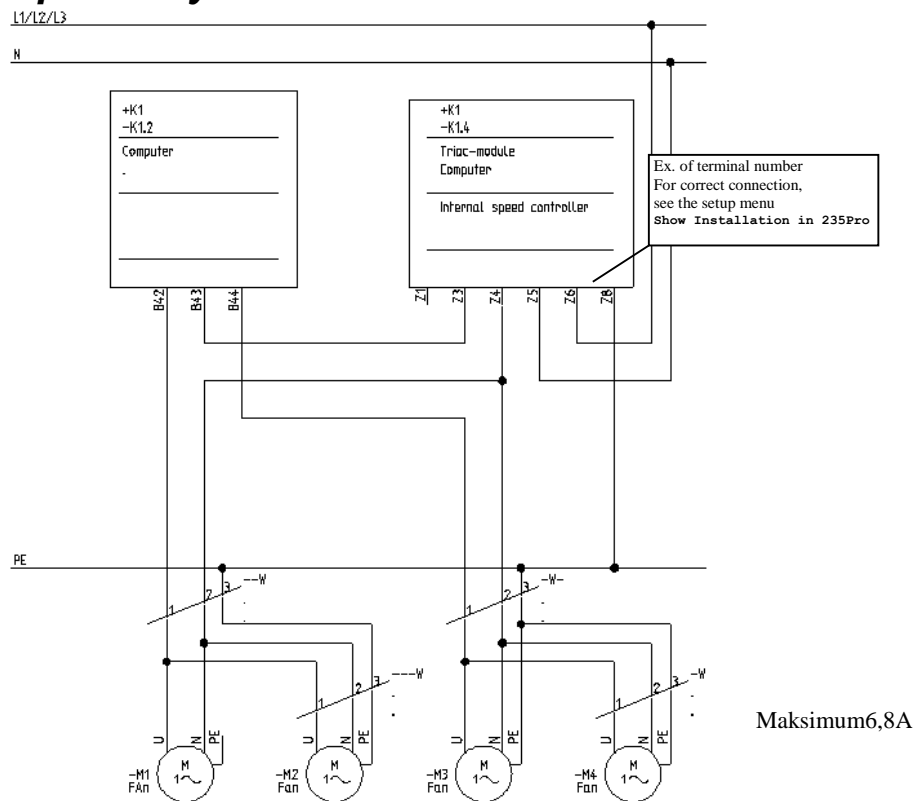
L1/L2/L3

N

+K1
-K1.2

Computer

-

B42 B43 B44

+K1
-K1.4

Triac-module
Computer

Internal speed controller

Z1 Z3 Z4 Z5 Z6 Z8

Ex. of terminal number
For correct connection,
see the setup menu
Show Installation in 235Pro

PE

1 2 3 --W

1 2 3 -W-

1 2 3 ---W

1 2 3 -W

U N PE
-M1
FAn
M
1~

U N PE
-M2
Fan
M
1~

U N PE
-M3
Fan
M
1~

U N PE
-M4
Fan
M
1~

Maksimum6,8A